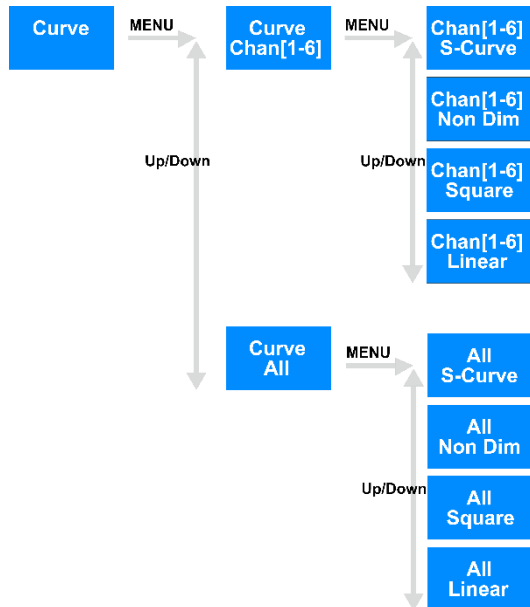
Curve

MENU

Up/Down

Curve Chan[1-6]

MENU

Up/Down

Chan[1-6] S-Curve

Chan[1-6] Non Dim

Chan[1-6] Square

Chan[1-6] Linear

Curve All

MENU

Up/Down

All S-Curve

All Non Dim

All Square

All Linear